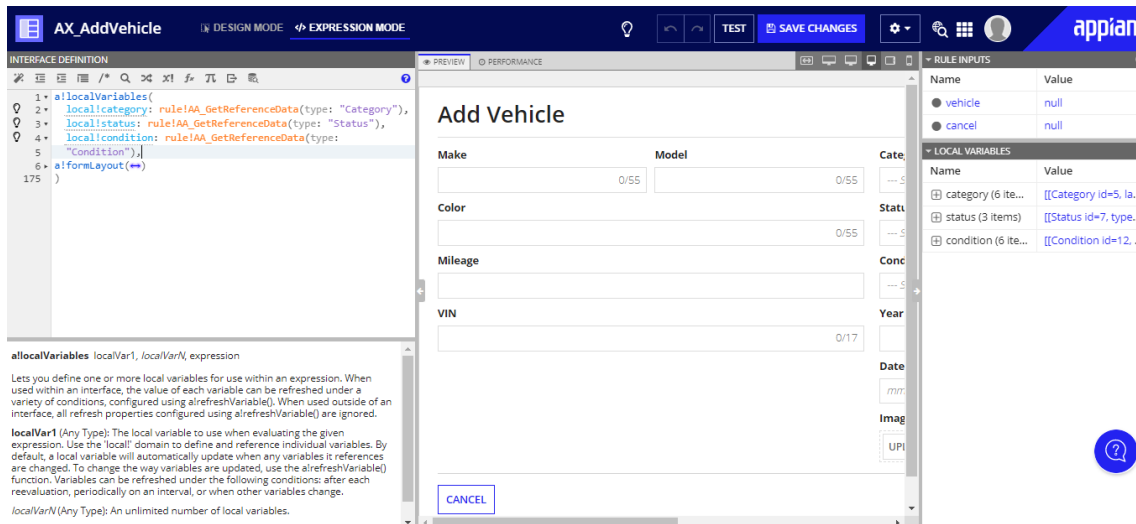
AX_AddVehicle DESIGN MODE </> EXPRESSION MODE

TEST SAVE CHANGES

appian

INTERFACE DEFINITION

1 a!localVariables(
2 local!category: rule!AA_GetReferenceData(type: "Category"),
3 local!status: rule!AA_GetReferenceData(type: "Status"),
4 local!condition: rule!AA_GetReferenceData(type: "Condition"),
5
6 a!formLayout(↔)
175 )

a!localVariables localVar1, localVarN, expression

Lets you define one or more local variables for use within an expression. When used within an interface, the value of each variable can be refreshed under a variety of conditions, configured using a!refreshVariable(). When used outside of an interface, all refresh properties configured using a!refreshVariable() are ignored.

localVar1 (Any Type): The local variable to use when evaluating the given expression. Use the 'local!' domain to define and reference individual variables. By default, a local variable will automatically update when any variables it references are changed. To change the way variables are updated, use the a!refreshVariable() function. Variables can be refreshed under the following conditions: after each reevaluation, periodically on an interval, or when other variables change.

localVarN (Any Type): An unlimited number of local variables.

PREVIEW PERFORMANCE

Add Vehicle

Make
0/55
Model
0/55
Cate
--- S
Color
0/55
Statu
--- S
Mileage
Cond
--- S
VIN
0/17
Year
Date
mm
Imag
UPl

CANCEL

RULE INPUTS

| Name | Value |
|---|---|
| vehicle | null |
| cancel | null |

LOCAL VARIABLES

| Name | Value |
|---|---|
| category (6 ite... | [[Category id=5, la... |
| status (3 items) | [[Status id=7, type... |
| condition (6 ite... | [[Condition id=12, ... |